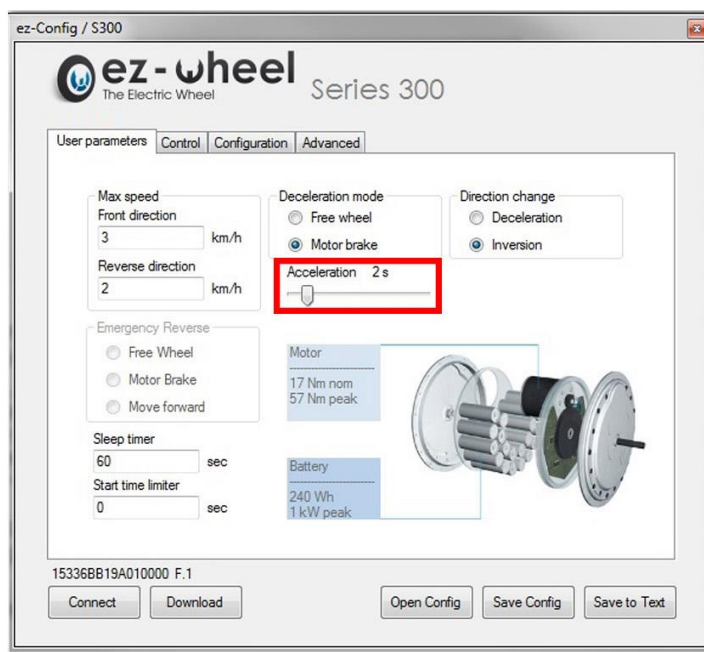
ez-Config / S300

ez-wheel
The Electric Wheel
Series 300

User parameters | Control | Configuration | Advanced

Max speed
Front direction
3 km/h
Reverse direction
2 km/h

Deceleration mode
Free wheel
Motor brake

Direction change
Deceleration
Inversion

Acceleration 2 s

Emergency Reverse
Free Wheel
Motor Brake
Move forward

Motor
17 Nm nom
57 Nm peak

Sleep timer
60 sec
Start time limiter
0 sec

Battery
240 Wh
1 kW peak

15336BB19A010000 F.1

Connect
Download
Open Config
Save Config
Save to Text